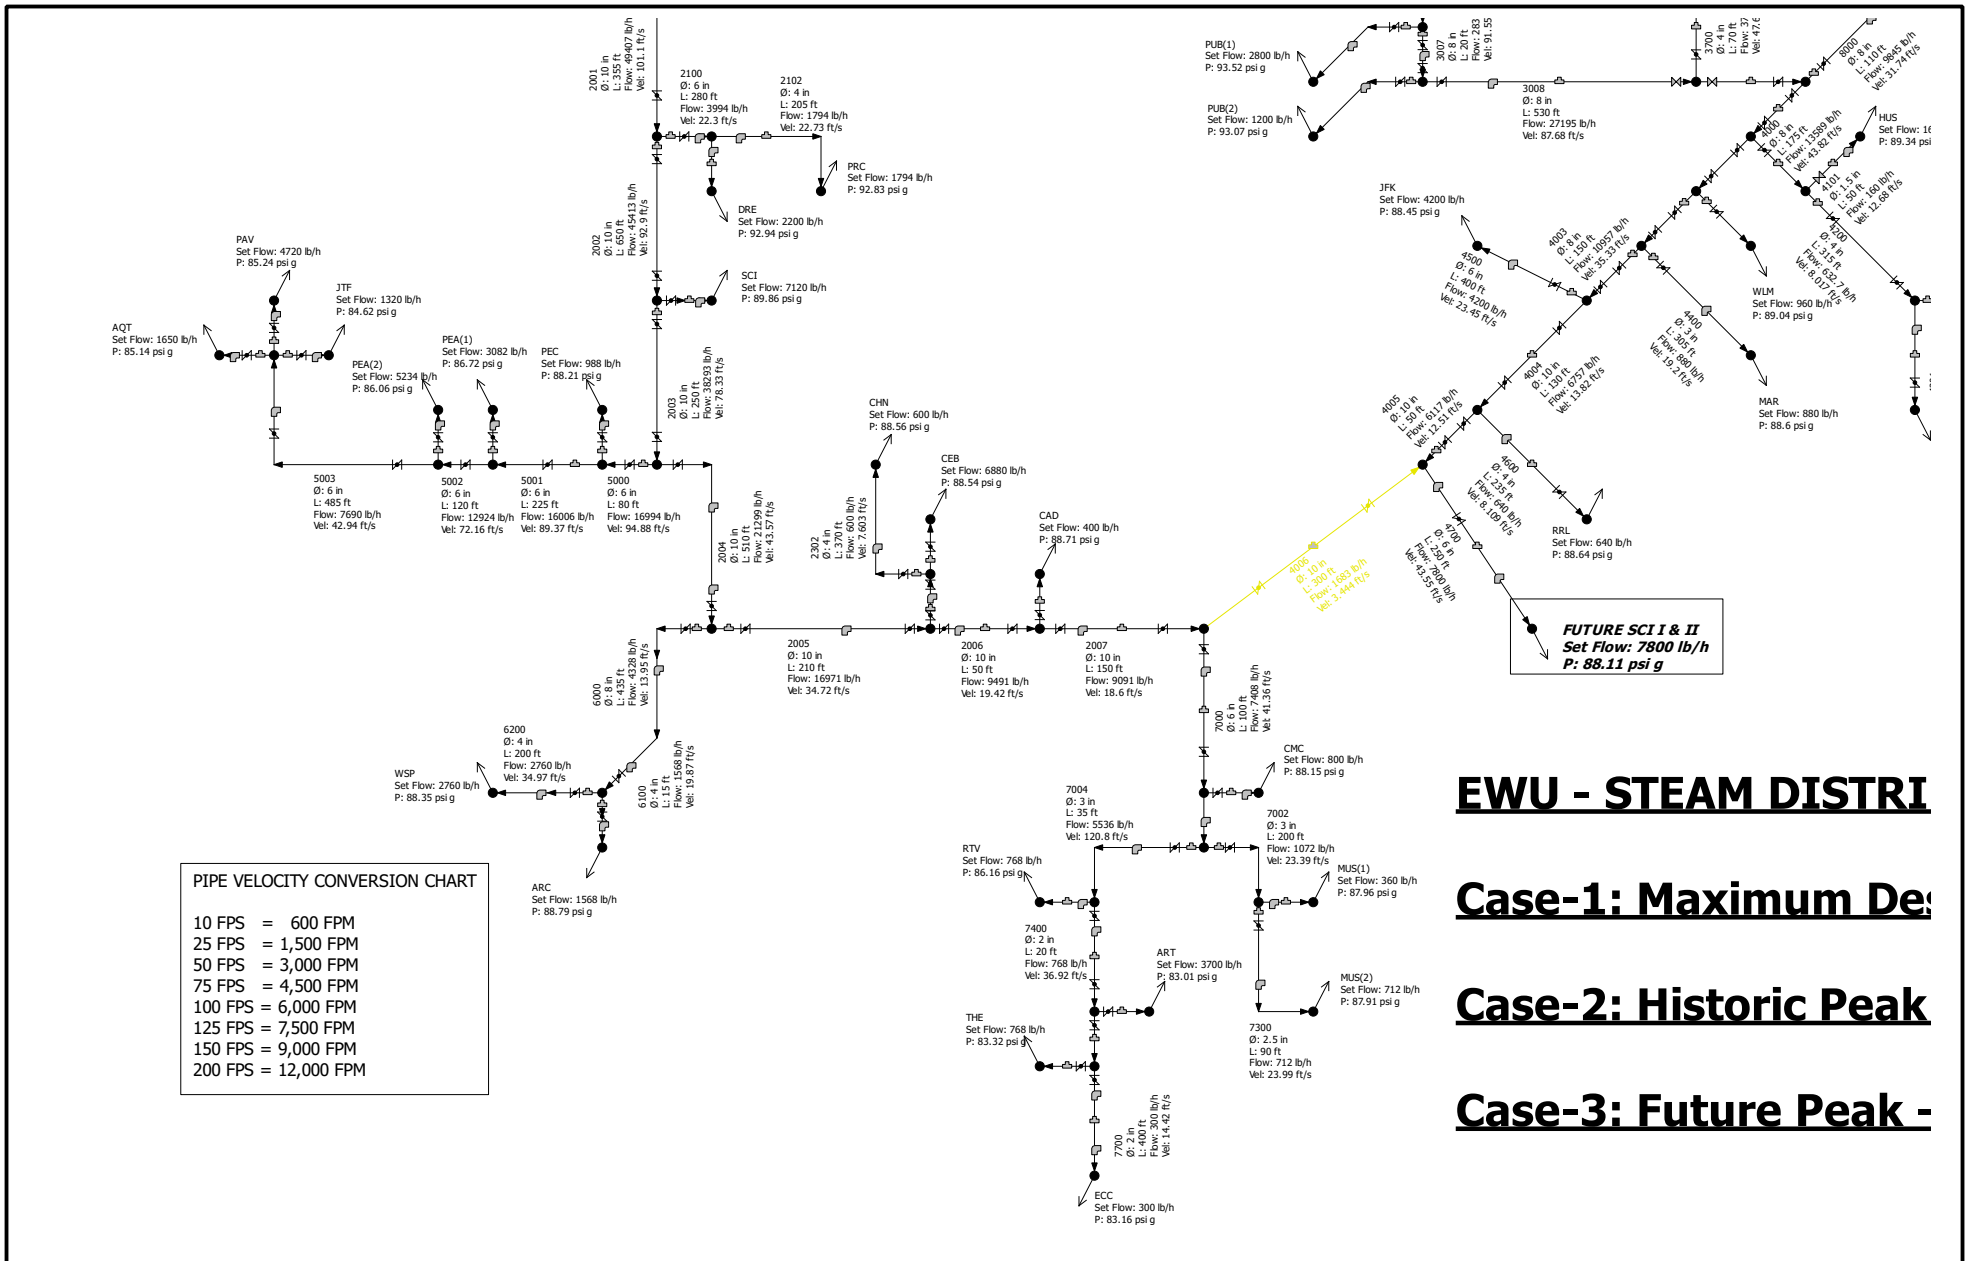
2001
Ø: 10 in
L: 335 ft
Flow: 49407 lb/h
Vel: 101.1 ft/s

2100
Ø: 6 in
L: 280 ft
Flow: 3994 lb/h
Vel: 22.3 ft/s

2102
Ø: 4 in
L: 205 ft
Flow: 1794 lb/h
Vel: 22.73 ft/s

PRC
Set Flow: 1794 lb/h
P: 92.83 psi g

DRE
Set Flow: 2200 lb/h
P: 92.94 psi g

2002
Ø: 10 in
L: 650 ft
Flow: 45413 lb/h
Vel: 92.9 ft/s

SCI
Set Flow: 7120 lb/h
P: 89.86 psi g

PAV
Set Flow: 4720 lb/h
P: 85.24 psi g

JTF
Set Flow: 1320 lb/h
P: 84.62 psi g

AQT
Set Flow: 1650 lb/h
P: 85.14 psi g

PEA(2)
Set Flow: 5234 lb/h
P: 86.06 psi g

PEA(1)
Set Flow: 3082 lb/h
P: 86.72 psi g

PEC
Set Flow: 988 lb/h
P: 88.21 psi g

2003
Ø: 10 in
L: 250 ft
Flow: 38293 lb/h
Vel: 78.33 ft/s

5003
Ø: 6 in
L: 485 ft
Flow: 7690 lb/h
Vel: 42.94 ft/s

5002
Ø: 6 in
L: 120 ft
Flow: 12924 lb/h
Vel: 72.16 ft/s

5001
Ø: 6 in
L: 225 ft
Flow: 16006 lb/h
Vel: 89.37 ft/s

5000
Ø: 6 in
L: 80 ft
Flow: 16994 lb/h
Vel: 94.88 ft/s

2004
Ø: 10 in
L: 510 ft
Flow: 21299 lb/h
Vel: 43.57 ft/s

CHN
Set Flow: 600 lb/h
P: 88.56 psi g

CEB
Set Flow: 6880 lb/h
P: 88.54 psi g

2302
Ø: 4 in
L: 370 ft
Flow: 600 lb/h
Vel: 7.603 ft/s

CAD
Set Flow: 400 lb/h
P: 88.71 psi g

2005
Ø: 10 in
L: 210 ft
Flow: 16971 lb/h
Vel: 34.72 ft/s

2006
Ø: 10 in
L: 50 ft
Flow: 9491 lb/h
Vel: 19.42 ft/s

2007
Ø: 10 in
L: 150 ft
Flow: 9091 lb/h
Vel: 18.6 ft/s

6000
Ø: 8 in
L: 435 ft
Flow: 4328 lb/h
Vel: 13.95 ft/s

6200
Ø: 4 in
L: 200 ft
Flow: 2760 lb/h
Vel: 34.97 ft/s

WSP
Set Flow: 2760 lb/h
P: 88.35 psi g

6100
Ø: 4 in
L: 15 ft
Flow: 1568 lb/h
Vel: 19.87 ft/s

ARC
Set Flow: 1568 lb/h
P: 88.79 psi g

PIPE VELOCITY CONVERSION CHART

10 FPS = 600 FPM
25 FPS = 1,500 FPM
50 FPS = 3,000 FPM
75 FPS = 4,500 FPM
100 FPS = 6,000 FPM
125 FPS = 7,500 FPM
150 FPS = 9,000 FPM
200 FPS = 12,000 FPM

7000
Ø: 6 in
L: 100 ft
Flow: 7408 lb/h
Vel: 41.36 ft/s

CMC
Set Flow: 800 lb/h
P: 88.15 psi g

7004
Ø: 3 in
L: 35 ft
Flow: 5536 lb/h
Vel: 120.8 ft/s

7002
Ø: 3 in
L: 200 ft
Flow: 1072 lb/h
Vel: 23.39 ft/s

RTV
Set Flow: 768 lb/h
P: 86.16 psi g

MUS(1)
Set Flow: 360 lb/h
P: 87.96 psi g

7400
Ø: 2 in
L: 20 ft
Flow: 768 lb/h
Vel: 36.92 ft/s

ART
Set Flow: 3700 lb/h
P: 83.01 psi g

MUS(2)
Set Flow: 712 lb/h
P: 87.91 psi g

THE
Set Flow: 768 lb/h
P: 83.32 psi g

7300
Ø: 2.5 in
L: 90 ft
Flow: 712 lb/h
Vel: 23.99 ft/s

7700
Ø: 2 in
L: 400 ft
Flow: 300 lb/h
Vel: 14.42 ft/s

ECC
Set Flow: 300 lb/h
P: 83.16 psi g

PUB(1)
Set Flow: 2800 lb/h
P: 93.52 psi g

PUB(2)
Set Flow: 1200 lb/h
P: 93.07 psi g

3007
Ø: 8 in
L: 20 ft
Flow: 283
Vel: 91.55

3008
Ø: 8 in
L: 530 ft
Flow: 27195 lb/h
Vel: 87.68 ft/s

3700
Ø: 4 in
L: 70 ft
Flow: 37
Vel: 47.6

8000
Ø: 8 in
L: 110 ft
Flow: 9645 lb/h
Vel: 31.74 ft/s

HUS
Set Flow: 1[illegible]
P: 89.34 psi

4000
Ø: 8 in
L: 175 ft
Flow: 13589 lb/h
Vel: 43.82 ft/s

4101
Ø: 1.5 in
L: 50 ft
Flow: 160 lb/h
Vel: 12.68 ft/s

JFK
Set Flow: 4200 lb/h
P: 88.45 psi g

4003
Ø: 8 in
L: 150 ft
Flow: 10957 lb/h
Vel: 35.33 ft/s

4500
Ø: 6 in
L: 400 ft
Flow: 4200 lb/h
Vel: 23.45 ft/s

4200
Ø: 4 in
L: 315 ft
Flow: 632.7 lb/h
Vel: 8.017 ft/s

WLM
Set Flow: 960 lb/h
P: 89.04 psi g

4400
Ø: 3 in
L: 305 ft
Flow: 880 lb/h
Vel: 19.2 ft/s

4004
Ø: 10 in
L: 130 ft
Flow: 6757 lb/h
Vel: 13.82 ft/s

MAR
Set Flow: 880 lb/h
P: 88.6 psi g

4005
Ø: 10 in
L: 50 ft
Flow: 6117 lb/h
Vel: 12.51 ft/s

4600
Ø: 4 in
L: 235 ft
Flow: 640 lb/h
Vel: 8.109 ft/s

RRL
Set Flow: 640 lb/h
P: 88.64 psi g

4006
Ø: 10 in
L: 300 ft
Flow: 1683 lb/h
Vel: 3.444 ft/s

4700
Ø: 6 in
L: 250 ft
Flow: 7800 lb/h
Vel: 43.55 ft/s

FUTURE SCI I & II
Set Flow: 7800 lb/h
P: 88.11 psi g

EWU - STEAM DISTRI

Case-1: Maximum De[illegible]

Case-2: Historic Peak

Case-3: Future Peak -